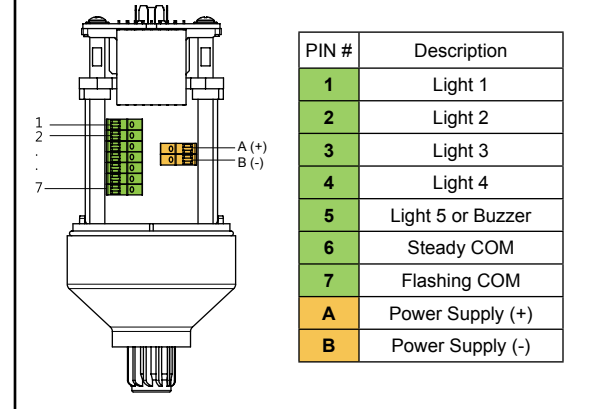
1
2
.
.
.
7

A (+)
B (-)

| PIN # | Description |
|---|---|
| 1 | Light 1 |
| 2 | Light 2 |
| 3 | Light 3 |
| 4 | Light 4 |
| 5 | Light 5 or Buzzer |
| 6 | Steady COM |
| 7 | Flashing COM |
| A | Power Supply (+) |
| B | Power Supply (-) |